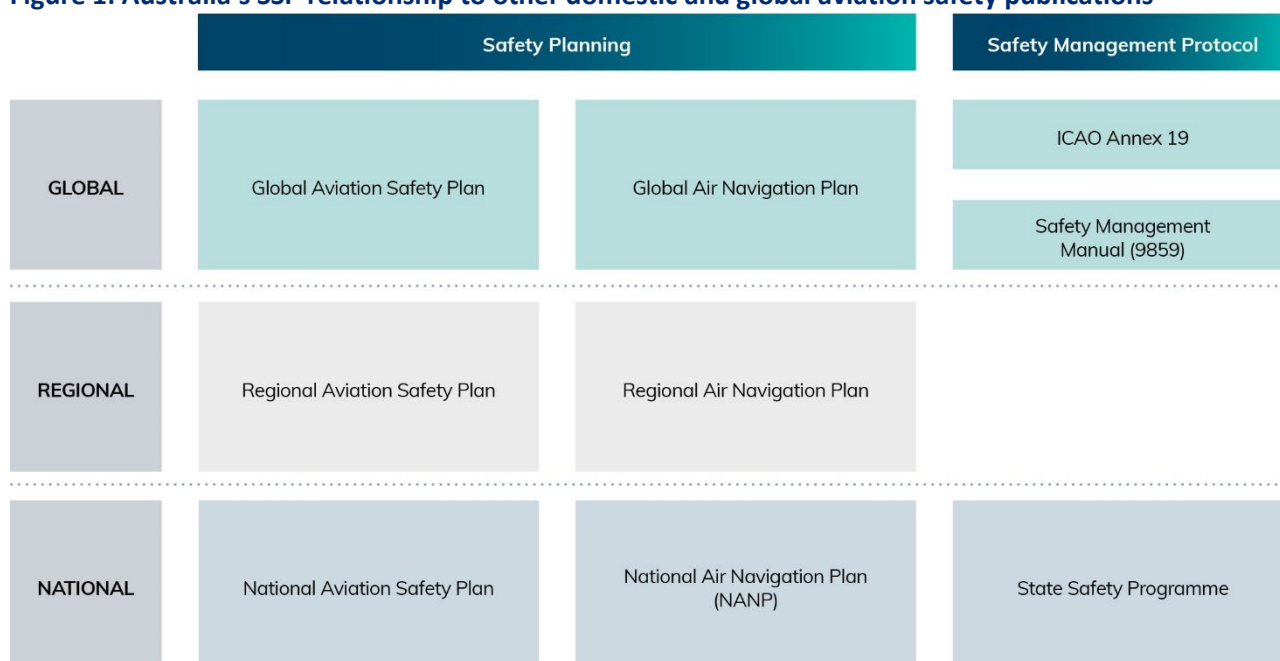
Figure 1: Australia's SSP relationship to other domestic and global aviation safety publications

| | Safety Planning | | Safety Management Protocol |
|---|---|---|---|
| GLOBAL | Global Aviation Safety Plan | Global Air Navigation Plan | ICAO Annex 19<br>Safety Management Manual (9859) |
| REGIONAL | Regional Aviation Safety Plan | Regional Air Navigation Plan | |
| NATIONAL | National Aviation Safety Plan | National Air Navigation Plan (NANP) | State Safety Programme |